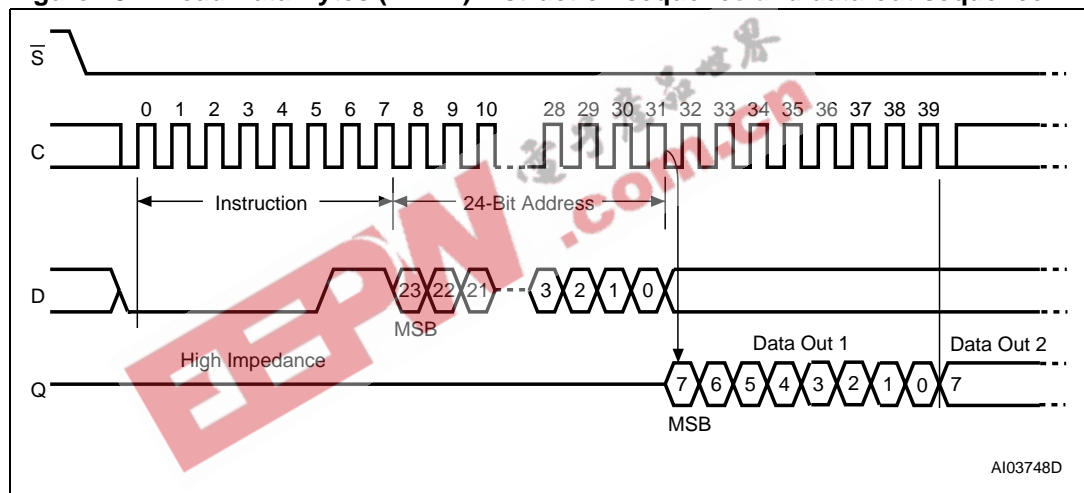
$\overline{S}$

C

0 1 2 3 4 5 6 7 8 9 10 28 29 30 31 32 33 34 35 36 37 38 39

Instruction

24-Bit Address

D

23 22 21 3 2 1 0

MSB

High Impedance

Data Out 1

Data Out 2

Q

7 6 5 4 3 2 1 0 7

MSB

EEPW .com.cn

AI03748D